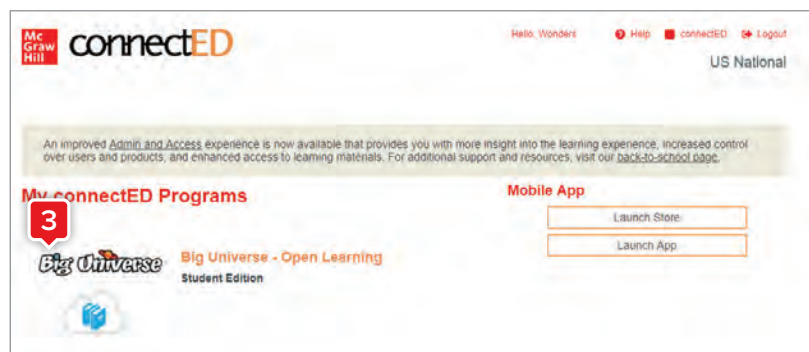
Mc Graw Hill connectED

Hello, Wonders Help connectED Logout

US National

An improved Admin and Access experience is now available that provides you with more insight into the learning experience, increased control over users and products, and enhanced access to learning materials. For additional support and resources, visit our back-to-school page.

My connectED Programs

Mobile App

Launch Store

Launch App

3

Big Universe

Big Universe - Open Learning

Student Edition